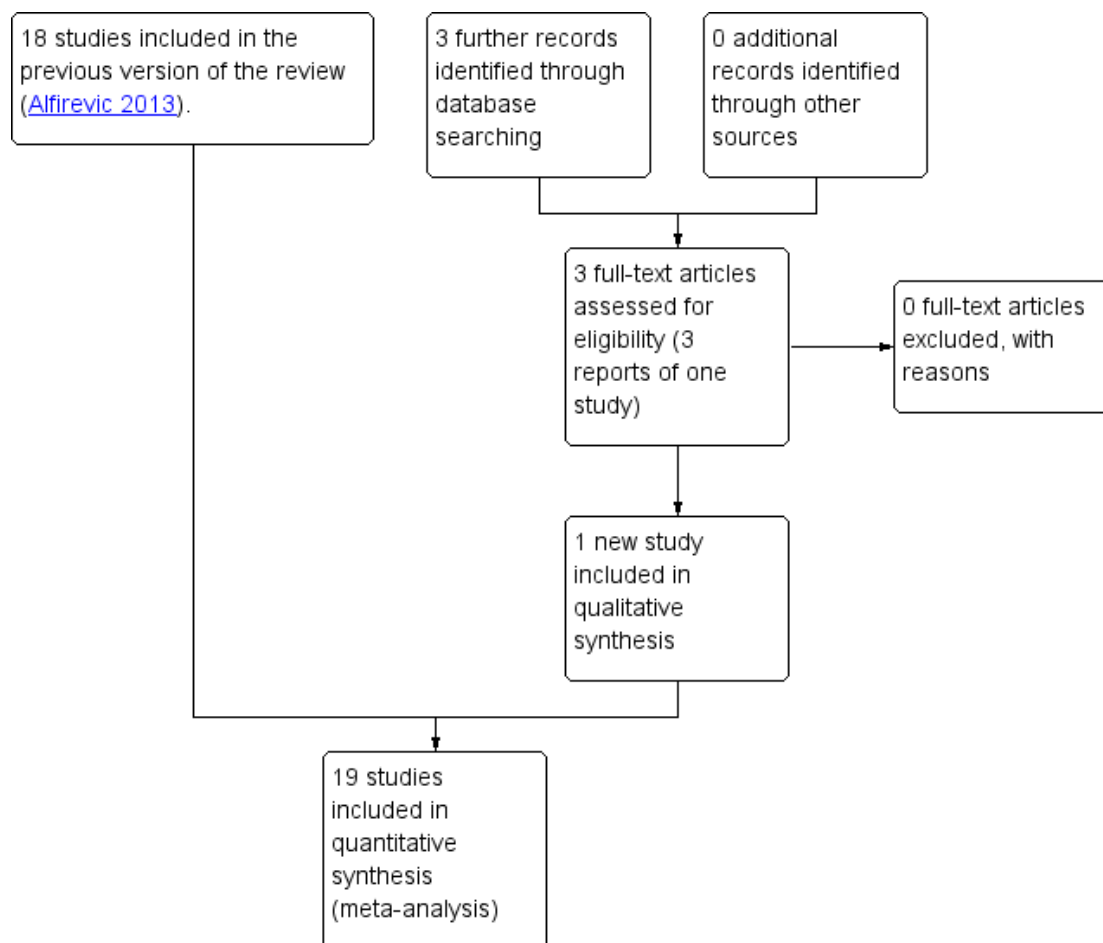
18 studies included in the previous version of the review (Alfirevic 2013).

3 further records identified through database searching

0 additional records identified through other sources

3 full-text articles assessed for eligibility (3 reports of one study)

0 full-text articles excluded, with reasons

1 new study included in qualitative synthesis

19 studies included in quantitative synthesis (meta-analysis)